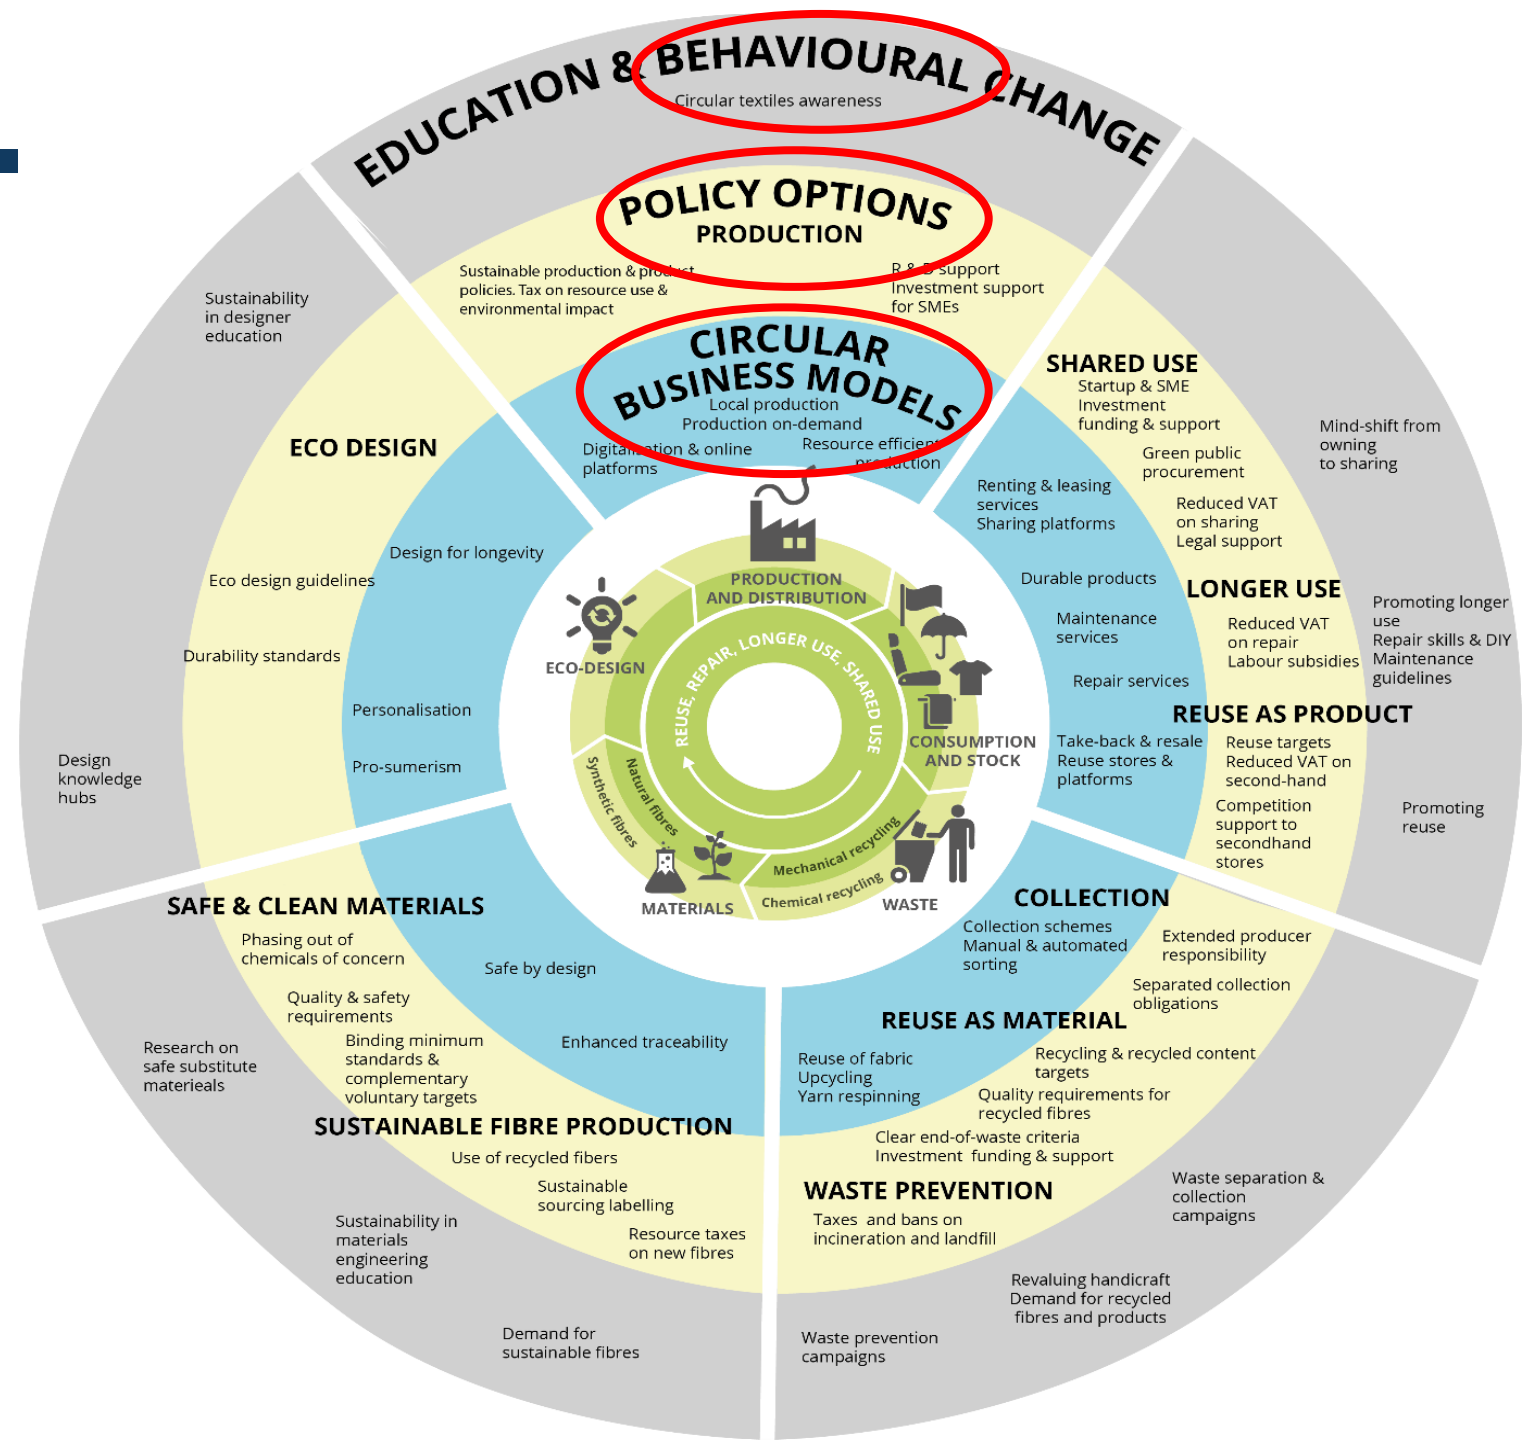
EDUCATION & BEHAVIOURAL CHANGE

Circular textiles awareness

POLICY OPTIONS
PRODUCTION

Sustainable production & product policies. Tax on resource use & environmental impact

R & D support
Investment support for SMEs

CIRCULAR BUSINESS MODELS
Local production
Production on-demand

Digitalisation & online platforms

Resource efficient production

Sustainability in designer education

ECO DESIGN

Design for longevity

Eco design guidelines

Durability standards

Personalisation

Pro-sumerism

Design knowledge hubs

SHARED USE
Startup & SME Investment funding & support

Green public procurement

Reduced VAT on sharing
Legal support

Renting & leasing services
Sharing platforms

Mind-shift from owning to sharing

Durable products

LONGER USE

Maintenance services

Reduced VAT on repair
Labour subsidies

Promoting longer use
Repair skills & DIY
Maintenance guidelines

Repair services

REUSE AS PRODUCT

Take-back & resale
Reuse stores & platforms

Reuse targets
Reduced VAT on second-hand

Competition support to secondhand stores

Promoting reuse

PRODUCTION AND DISTRIBUTION

ECO-DESIGN

REUSE, REPAIR, LONGER USE, SHARED USE

CONSUMPTION AND STOCK

Synthetic fibres

Natural fibres

Mechanical recycling

Chemical recycling

MATERIALS

WASTE

SAFE & CLEAN MATERIALS

Phasing out of chemicals of concern

Safe by design

Quality & safety requirements

Binding minimum standards & complementary voluntary targets

Enhanced traceability

Research on safe substitute matereials

COLLECTION

Collection schemes
Manual & automated sorting

Extended producer responsibility

Separated collection obligations

REUSE AS MATERIAL

Reuse of fabric
Upcycling
Yarn respinning

Recycling & recycled content targets

Quality requirements for recycled fibres

Clear end-of-waste criteria
Investment funding & support

SUSTAINABLE FIBRE PRODUCTION

Use of recycled fibers

Sustainable sourcing labelling

Resource taxes on new fibres

Sustainability in materials engineering education

Demand for sustainable fibres

WASTE PREVENTION

Taxes and bans on incineration and landfill

Waste separation & collection campaigns

Revaluing handicraft
Demand for recycled fibres and products

Waste prevention campaigns